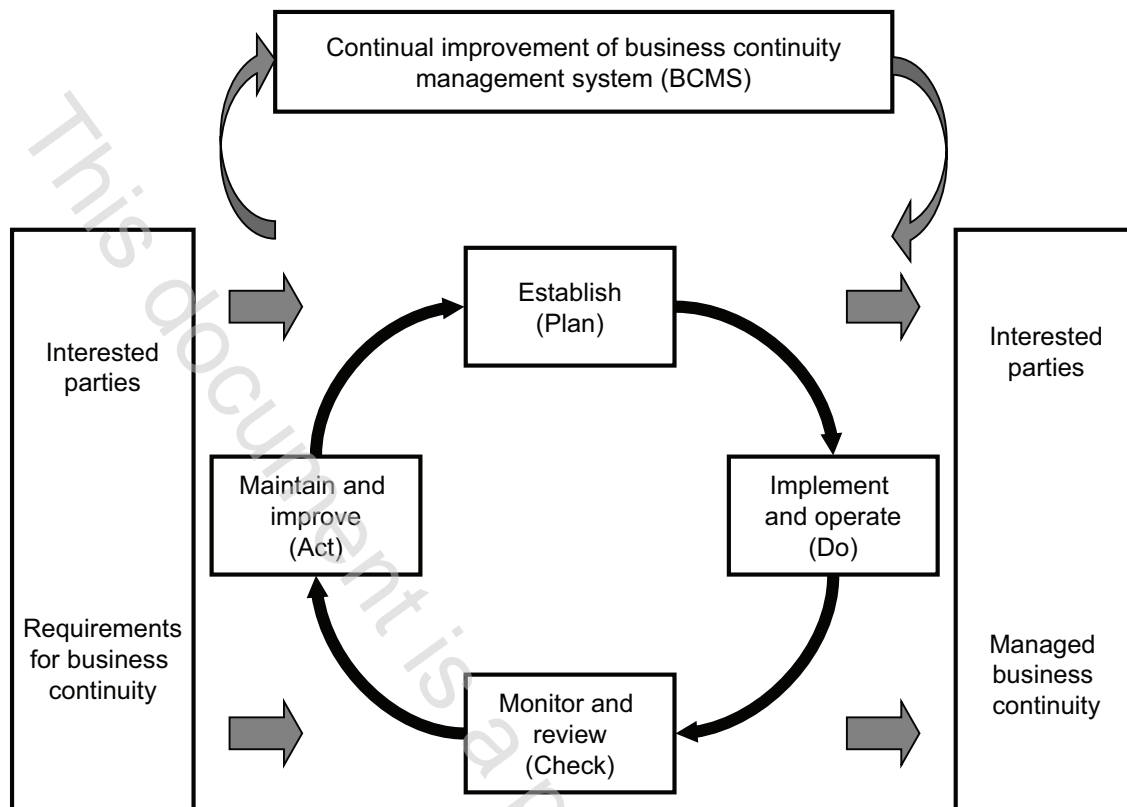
Continual improvement of business continuity management system (BCMS)

Interested parties

Requirements for business continuity

Establish (Plan)

Maintain and improve (Act)

Implement and operate (Do)

Monitor and review (Check)

Interested parties

Managed business continuity

This document is a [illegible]